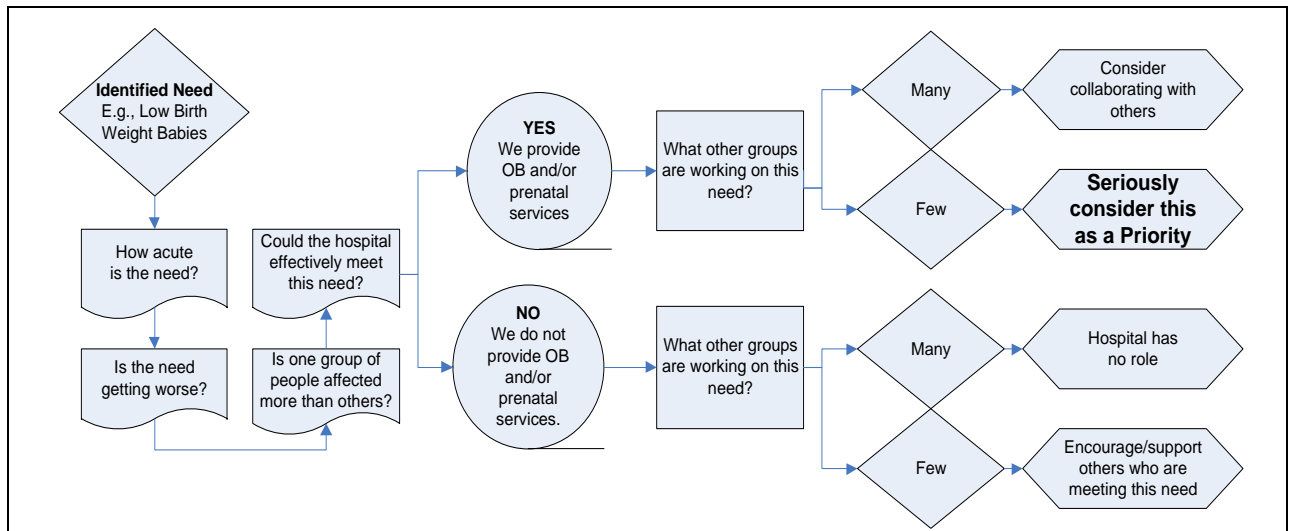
Identified Need
E.g., Low Birth Weight Babies

How acute is the need?

Is the need getting worse?

Is one group of people affected more than others?

Could the hospital effectively meet this need?

YES
We provide OB and/or prenatal services

What other groups are working on this need?

Many

Consider collaborating with others

Few

Seriously consider this as a Priority

NO
We do not provide OB and/or prenatal services.

What other groups are working on this need?

Many

Hospital has no role

Few

Encourage/support others who are meeting this need